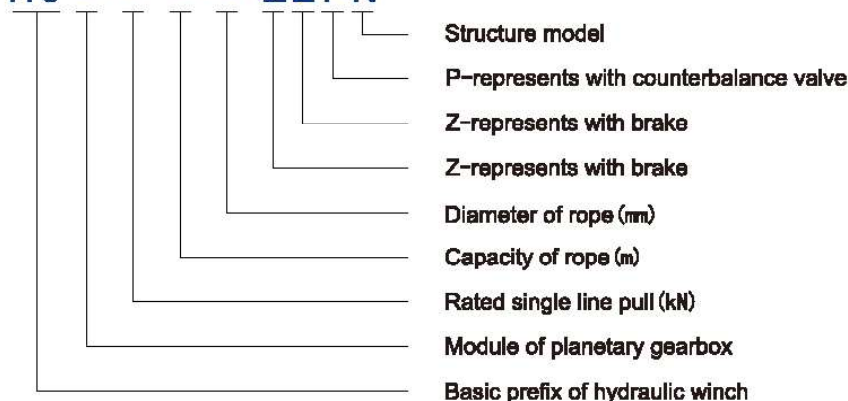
Structure model
P-represents with counterbalance valve
Z-represents with brake
Z-represents with brake
Diameter of rope (mm)
Capacity of rope (m)
Rated single line pull (kN)
Module of planetary gearbox
Basic prefix of hydraulic winch